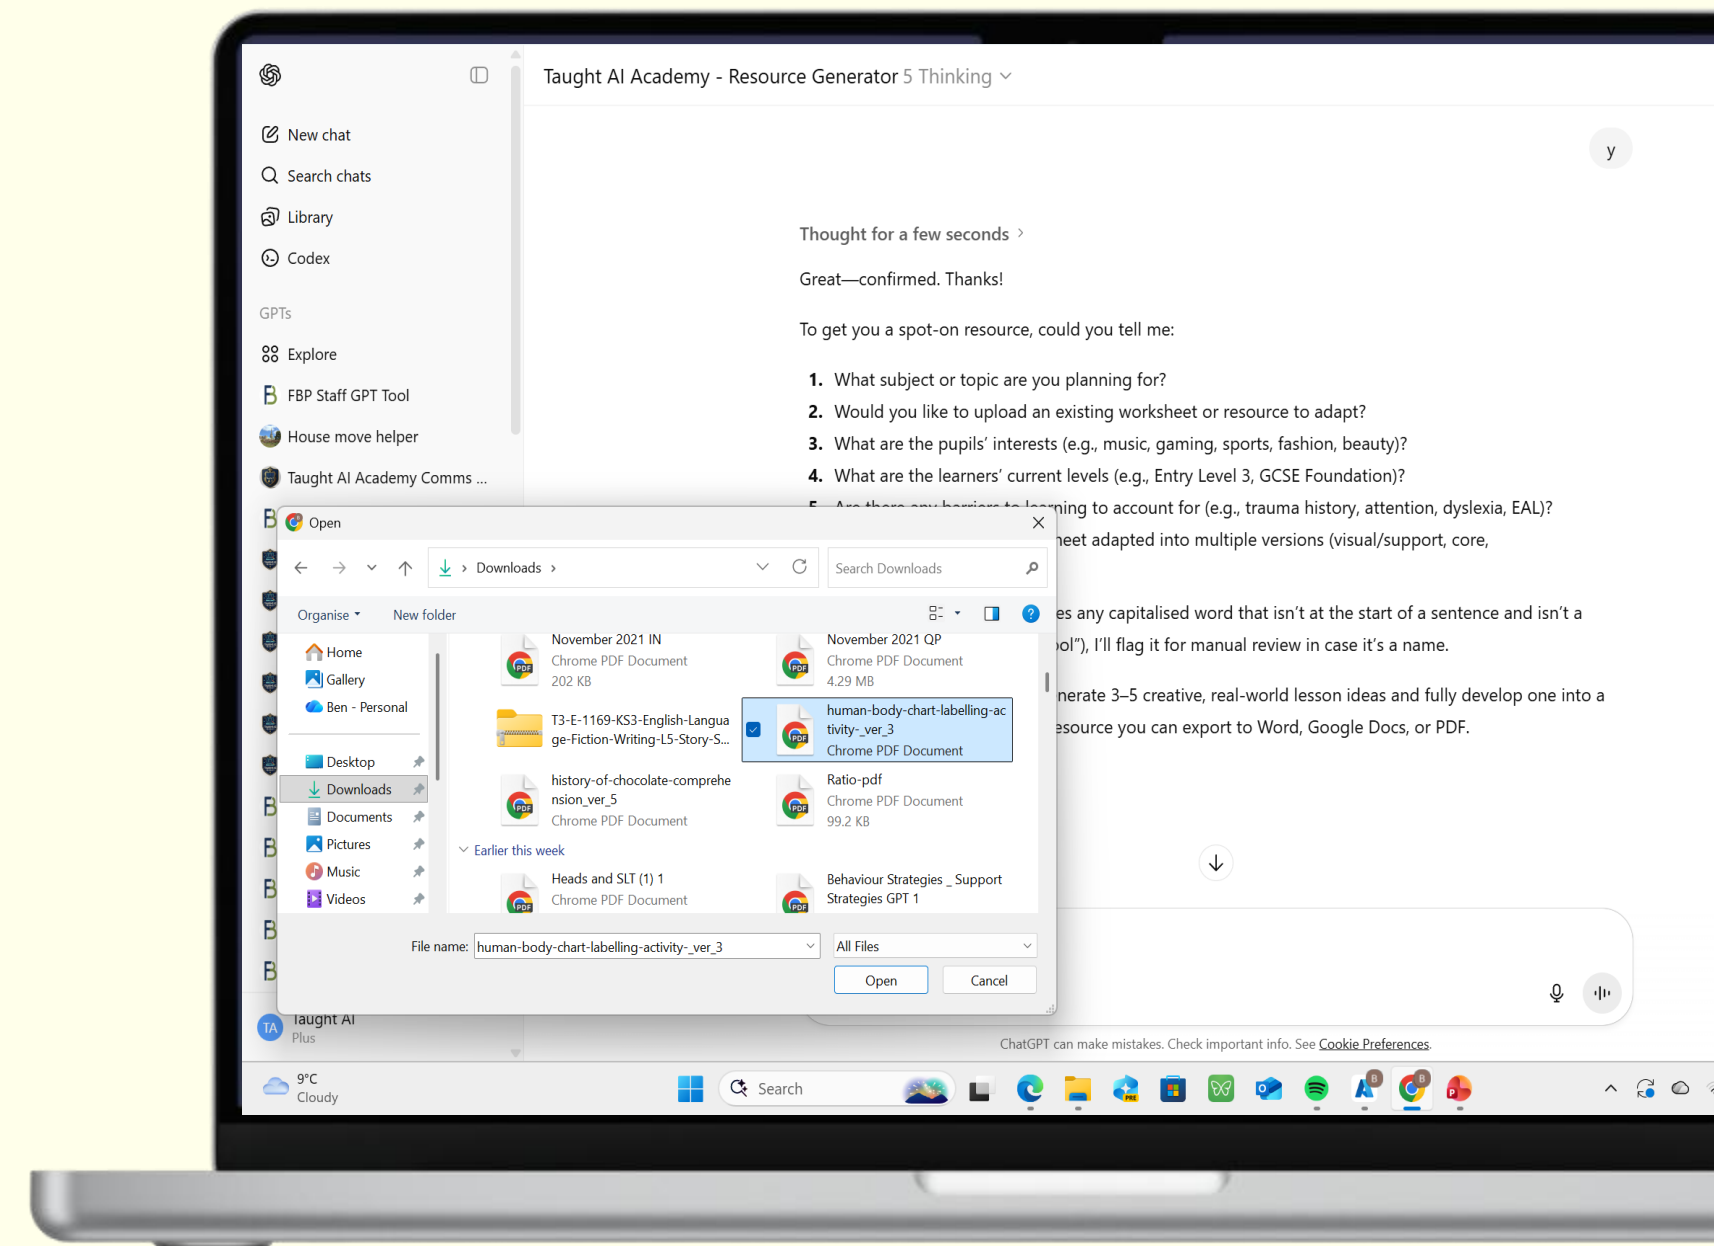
New chat
Search chats
Library
Codex

GPTs
Explore
FBP Staff GPT Tool
House move helper
Taught AI Academy Comms ...

Taught AI Academy - Resource Generator 5 Thinking

y

Thought for a few seconds

Great—confirmed. Thanks!

To get you a spot-on resource, could you tell me:

1. What subject or topic are you planning for?
2. Would you like to upload an existing worksheet or resource to adapt?
3. What are the pupils' interests (e.g., music, gaming, sports, fashion, beauty)?
4. What are the learners' current levels (e.g., Entry Level 3, GCSE Foundation)?
5. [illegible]ning to account for (e.g., trauma history, attention, dyslexia, EAL)?
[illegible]eet adapted into multiple versions (visual/support, core,

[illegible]es any capitalised word that isn't at the start of a sentence and isn't a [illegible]ol"), I'll flag it for manual review in case it's a name.

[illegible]nerate 3–5 creative, real-world lesson ideas and fully develop one into a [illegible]esource you can export to Word, Google Docs, or PDF.

Open
Downloads
Search Downloads
Organise
New folder
Home
Gallery
Ben - Personal
Desktop
Downloads
Documents
Pictures
Music
Videos

November 2021 IN
Chrome PDF Document
202 KB
November 2021 QP
Chrome PDF Document
4.29 MB
T3-E-1169-KS3-English-Language-Fiction-Writing-L5-Story-S...
human-body-chart-labelling-activity-_ver_3
Chrome PDF Document
history-of-chocolate-comprehension_ver_5
Chrome PDF Document
Ratio-pdf
Chrome PDF Document
99.2 KB
Earlier this week
Heads and SLT (1) 1
Chrome PDF Document
Behaviour Strategies _ Support Strategies GPT 1

File name: human-body-chart-labelling-activity-_ver_3
All Files
Open
Cancel

Taught AI
Plus
TA

ChatGPT can make mistakes. Check important info. See Cookie Preferences.

9°C
Cloudy
Search